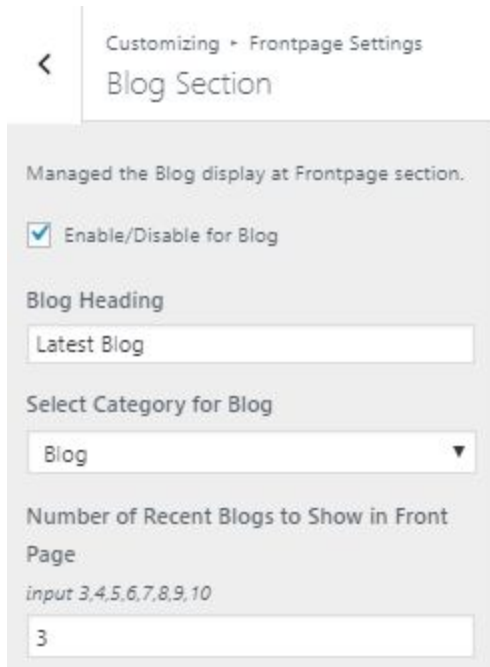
<

Customizing ▸ Frontpage Settings

Blog Section

Managed the Blog display at Frontpage section.

Enable/Disable for Blog

Blog Heading

Latest Blog

Select Category for Blog

Blog ▼

Number of Recent Blogs to Show in Front Page

input 3,4,5,6,7,8,9,10

3